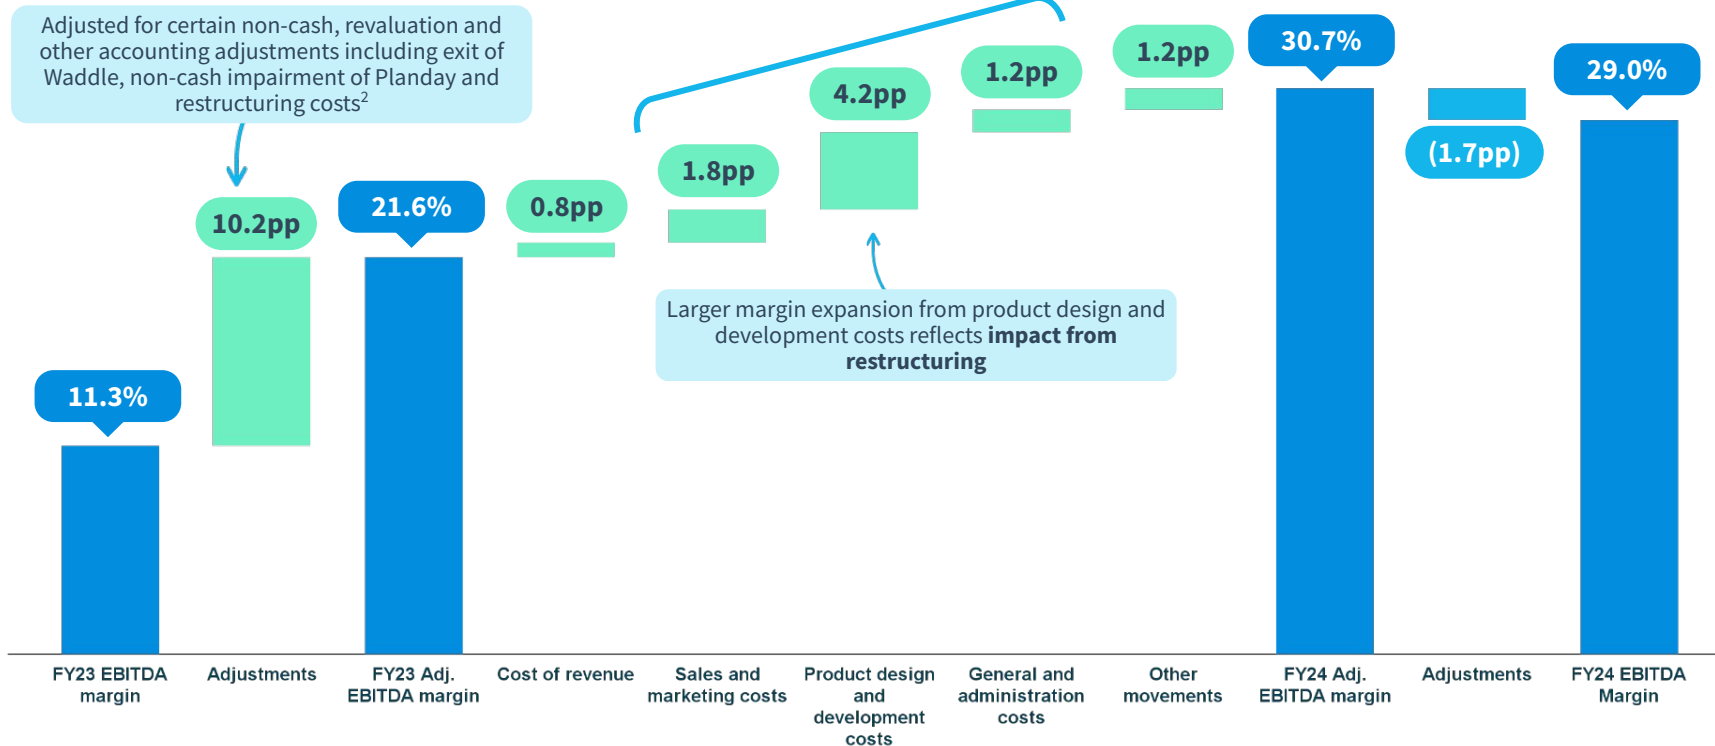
Adjusted for certain non-cash, revaluation and other accounting adjustments including exit of Waddle, non-cash impairment of Planday and restructuring costs$^2$

11.3%

10.2pp

21.6%

0.8pp

1.8pp

4.2pp

1.2pp

1.2pp

30.7%

(1.7pp)

29.0%

Larger margin expansion from product design and development costs reflects **impact from restructuring**

FY23 EBITDA margin

Adjustments

FY23 Adj. EBITDA margin

Cost of revenue

Sales and marketing costs

Product design and development costs

General and administration costs

Other movements

FY24 Adj. EBITDA margin

Adjustments

FY24 EBITDA Margin